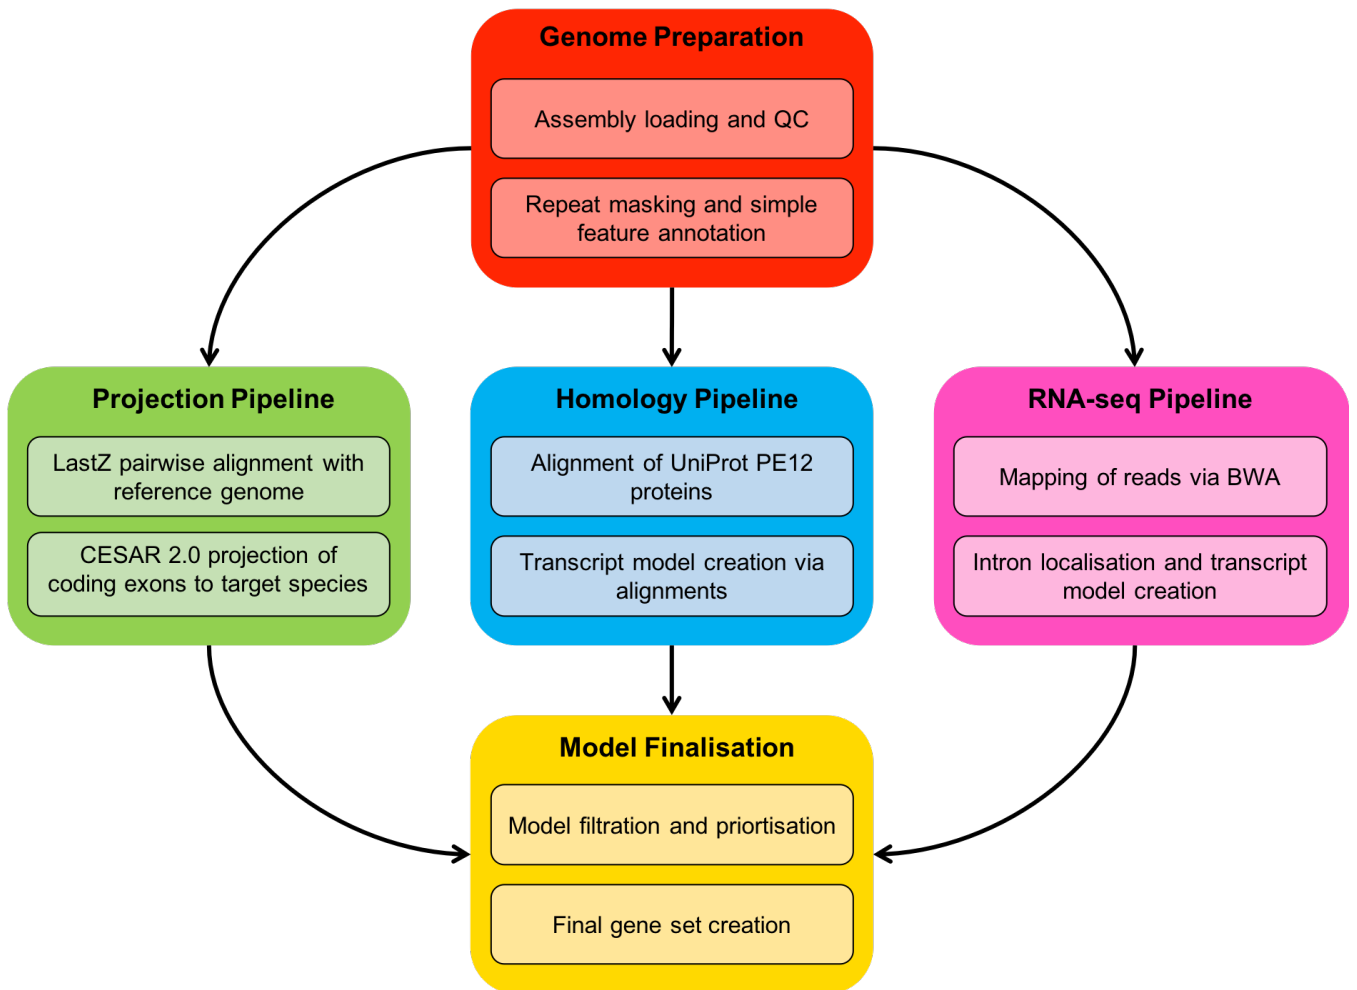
Genome Preparation

Assembly loading and QC

Repeat masking and simple feature annotation

Projection Pipeline

LastZ pairwise alignment with reference genome

CESAR 2.0 projection of coding exons to target species

Homology Pipeline

Alignment of UniProt PE12 proteins

Transcript model creation via alignments

RNA-seq Pipeline

Mapping of reads via BWA

Intron localisation and transcript model creation

Model Finalisation

Model filtration and priortisation

Final gene set creation